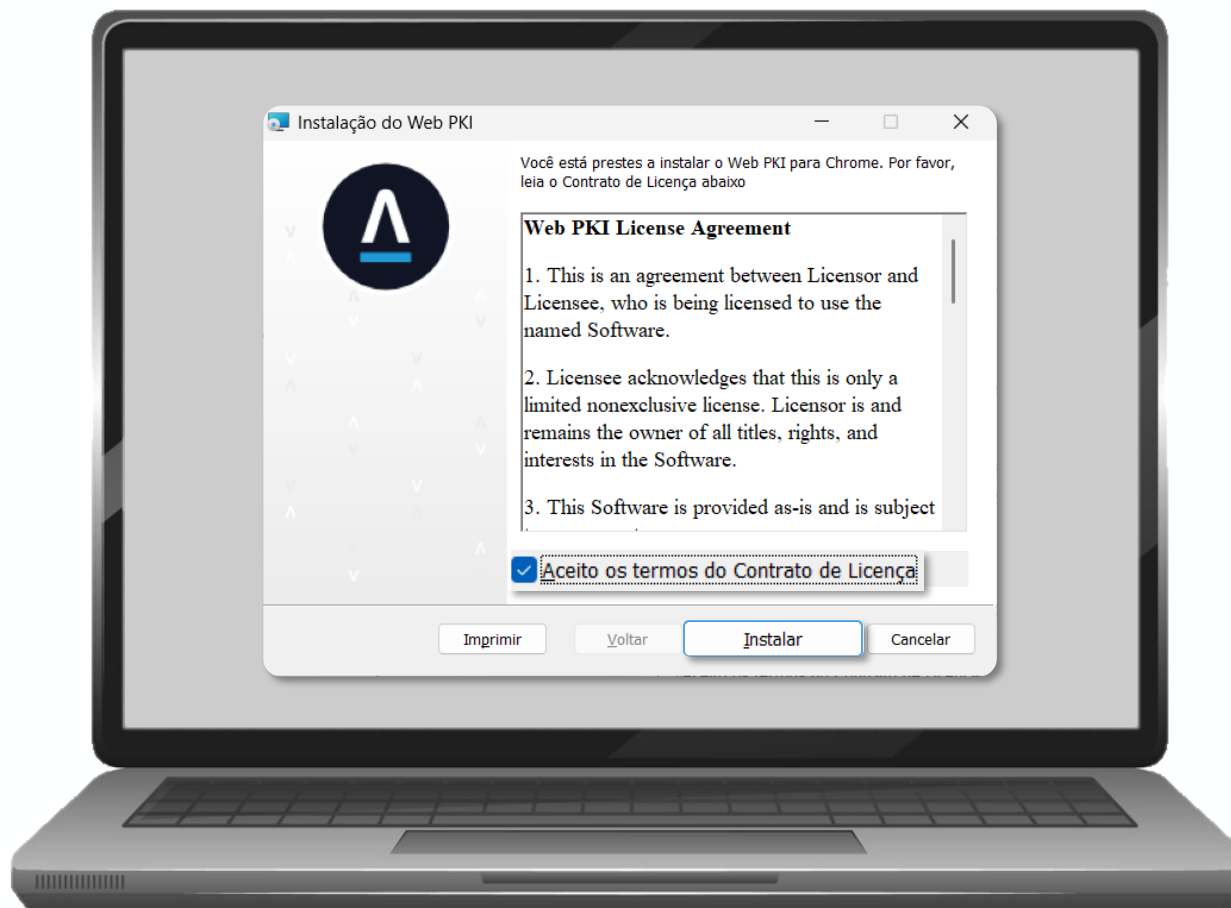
Instalação do Web PKI

Você está prestes a instalar o Web PKI para Chrome. Por favor, leia o Contrato de Licença abaixo

Web PKI License Agreement

1. This is an agreement between Licensor and Licensee, who is being licensed to use the named Software.

2. Licensee acknowledges that this is only a limited nonexclusive license. Licensor is and remains the owner of all titles, rights, and interests in the Software.

3. This Software is provided as-is and is subject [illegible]

Aceito os termos do Contrato de Licença

Imprimir Voltar Instalar Cancelar